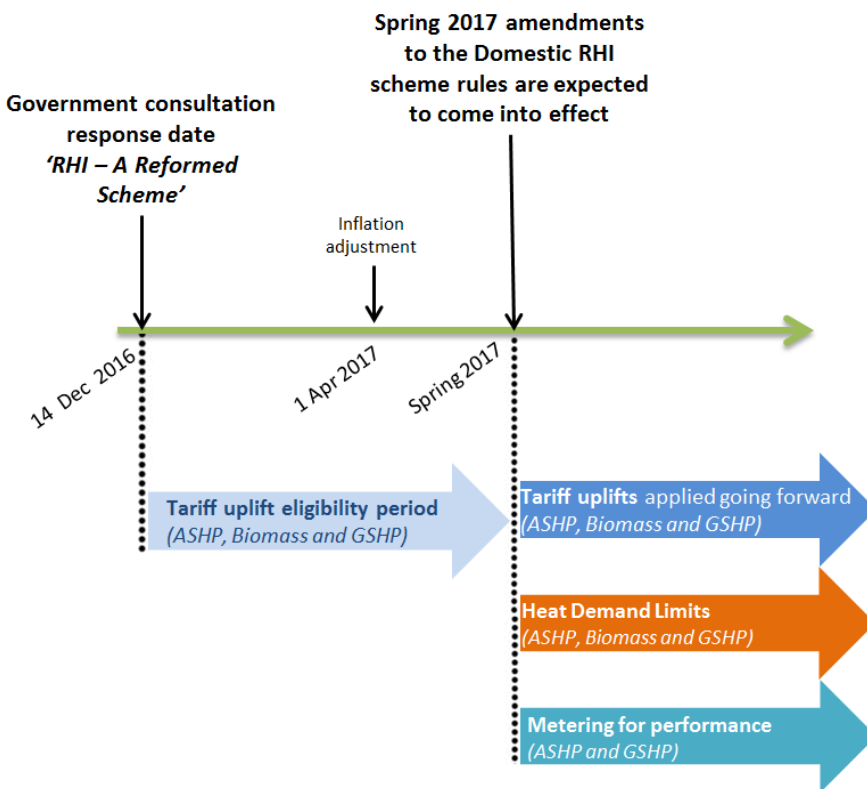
Government consultation response date
'RHI – A Reformed Scheme'

Inflation adjustment

Spring 2017 amendments to the Domestic RHI scheme rules are expected to come into effect

14 Dec 2016

1 Apr 2017

Spring 2017

Tariff uplift eligibility period
(ASHP, Biomass and GSHP)

Tariff uplifts applied going forward
(ASHP, Biomass and GSHP)

Heat Demand Limits
(ASHP, Biomass and GSHP)

Metering for performance
(ASHP and GSHP)